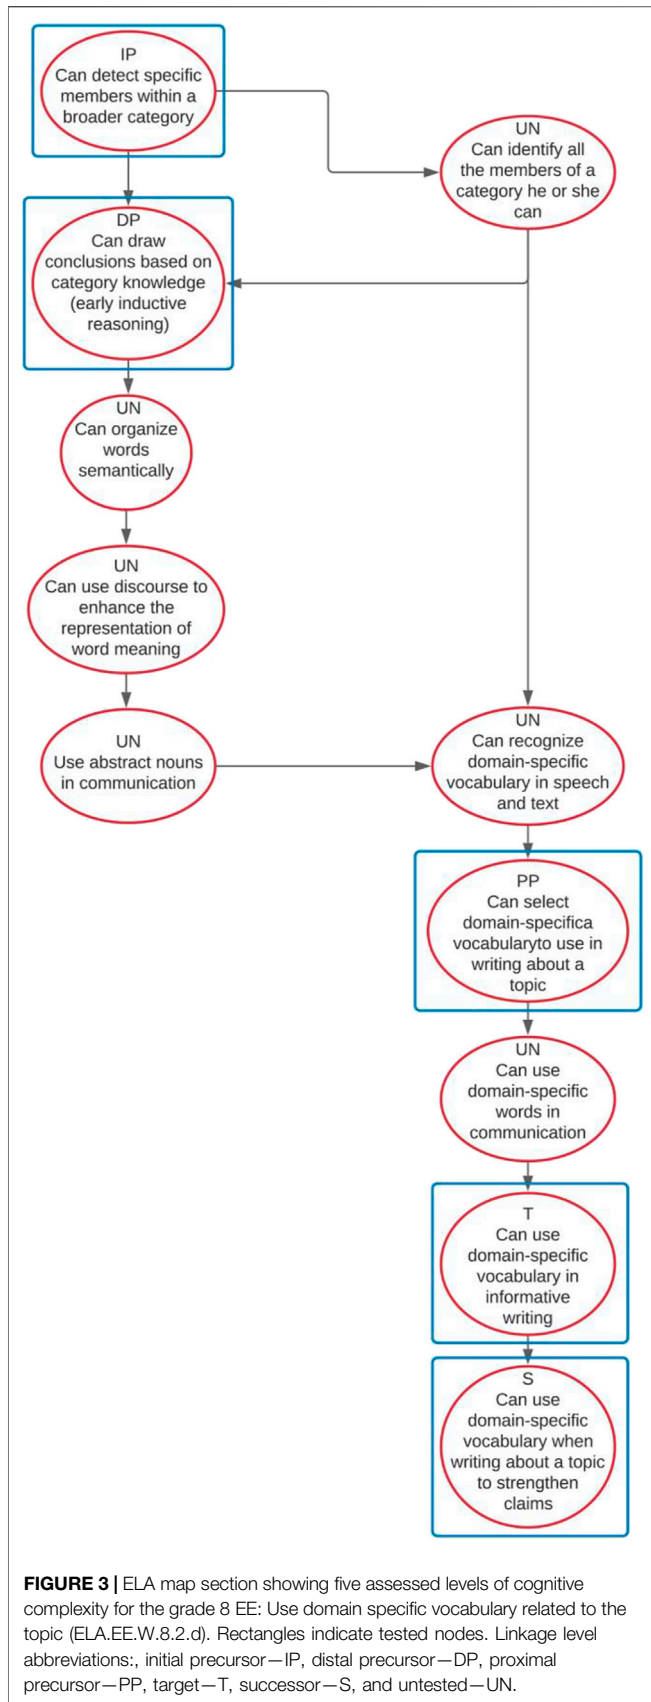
IP
Can detect specific members within a broader category

UN
Can identify all the members of a category he or she can

DP
Can draw conclusions based on category knowledge (early inductive reasoning)

UN
Can organize words semantically

UN
Can use discourse to enhance the representation of word meaning

UN
Use abstract nouns in communication

UN
Can recognize domain-specific vocabulary in speech and text

PP
Can select domain-specifica vocabularyto use in writing about a topic

UN
Can use domain-specific words in communication

T
Can use domain-specific vocabulary in informative writing

S
Can use domain-specific vocabulary when writing about a topic to strengthen claims

**FIGURE 3 |** ELA map section showing five assessed levels of cognitive complexity for the grade 8 EE: Use domain specific vocabulary related to the topic (ELA.EE.W.8.2.d). Rectangles indicate tested nodes. Linkage level abbreviations:, initial precursor—IP, distal precursor—DP, proximal precursor—PP, target—T, successor—S, and untested—UN.